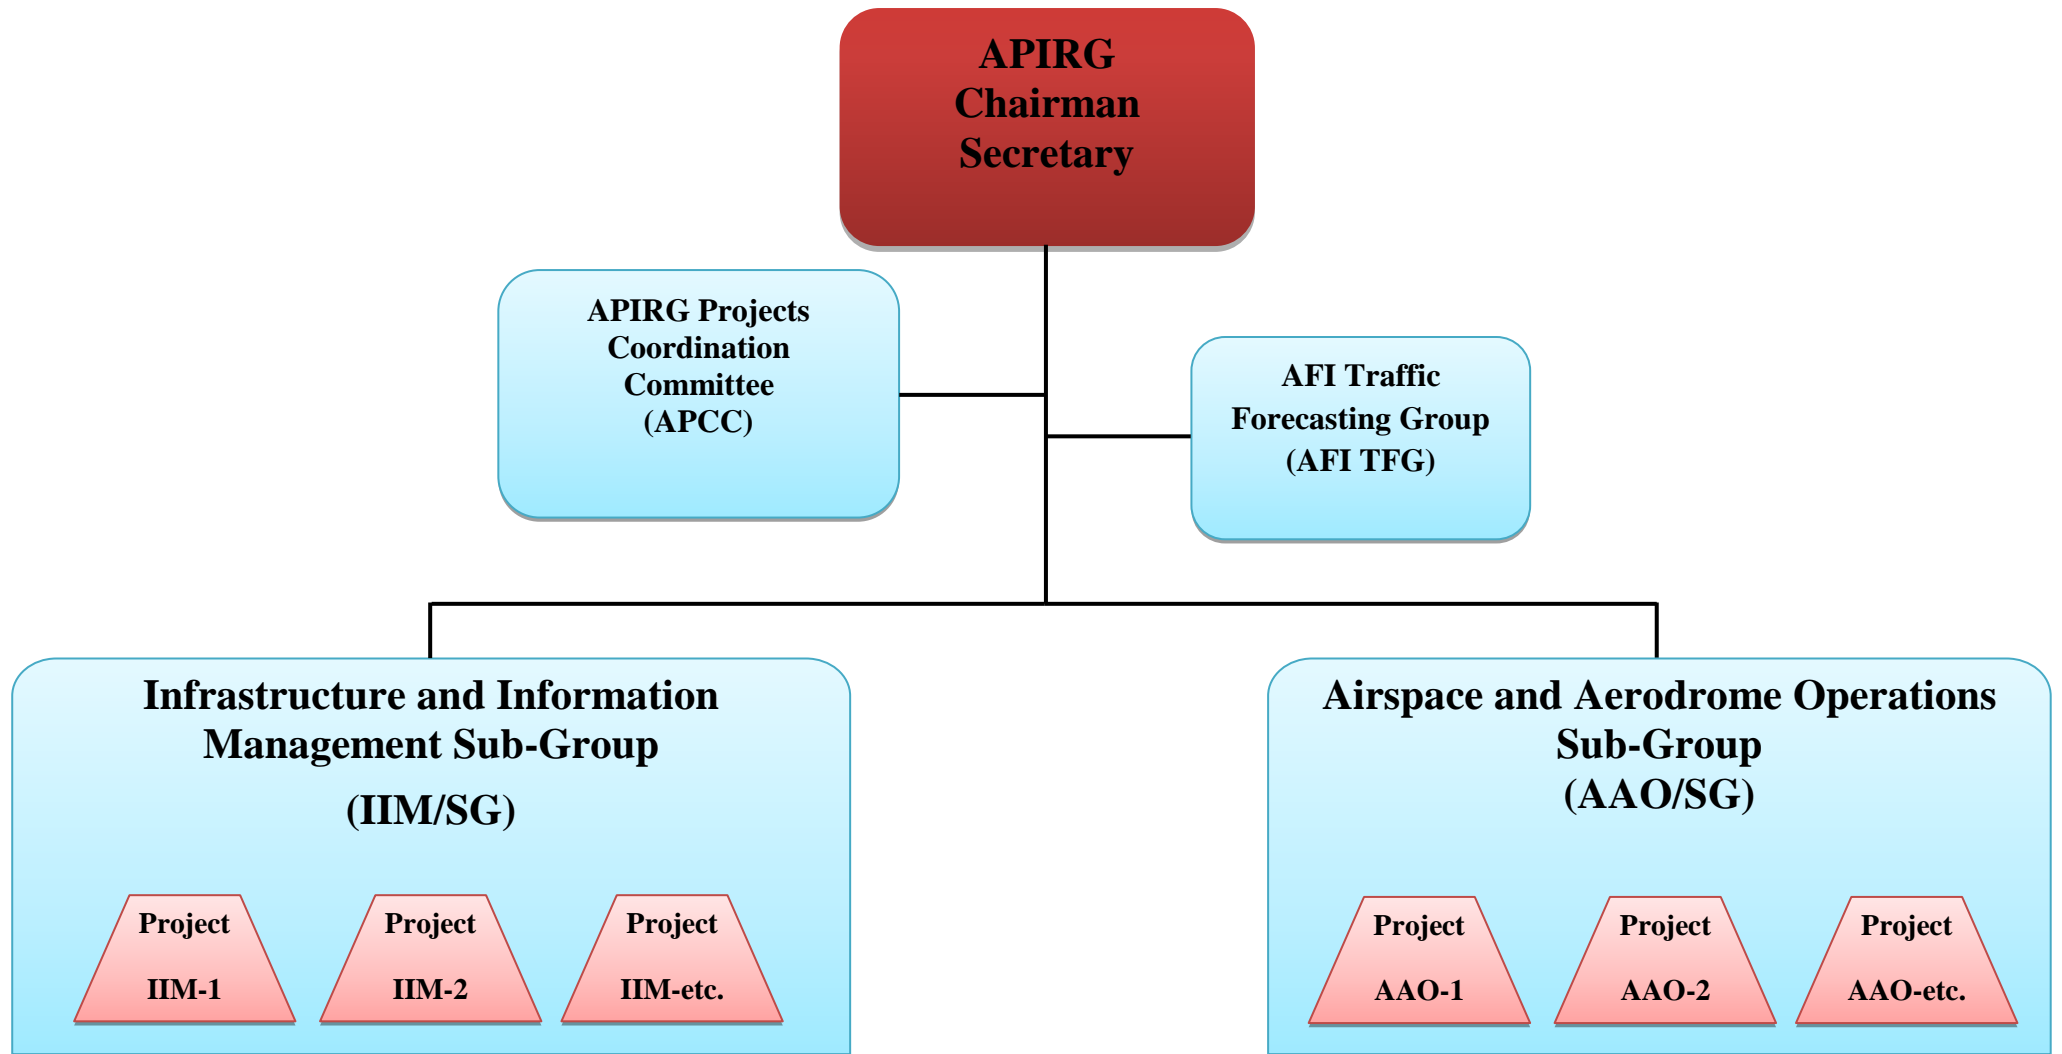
APIRG
Chairman
Secretary

APIRG Projects Coordination Committee (APCC)

AFI Traffic Forecasting Group (AFI TFG)

Infrastructure and Information Management Sub-Group
(IIM/SG)

Project
IIM-1

Project
IIM-2

Project
IIM-etc.

Airspace and Aerodrome Operations Sub-Group
(AAO/SG)

Project
AAO-1

Project
AAO-2

Project
AAO-etc.